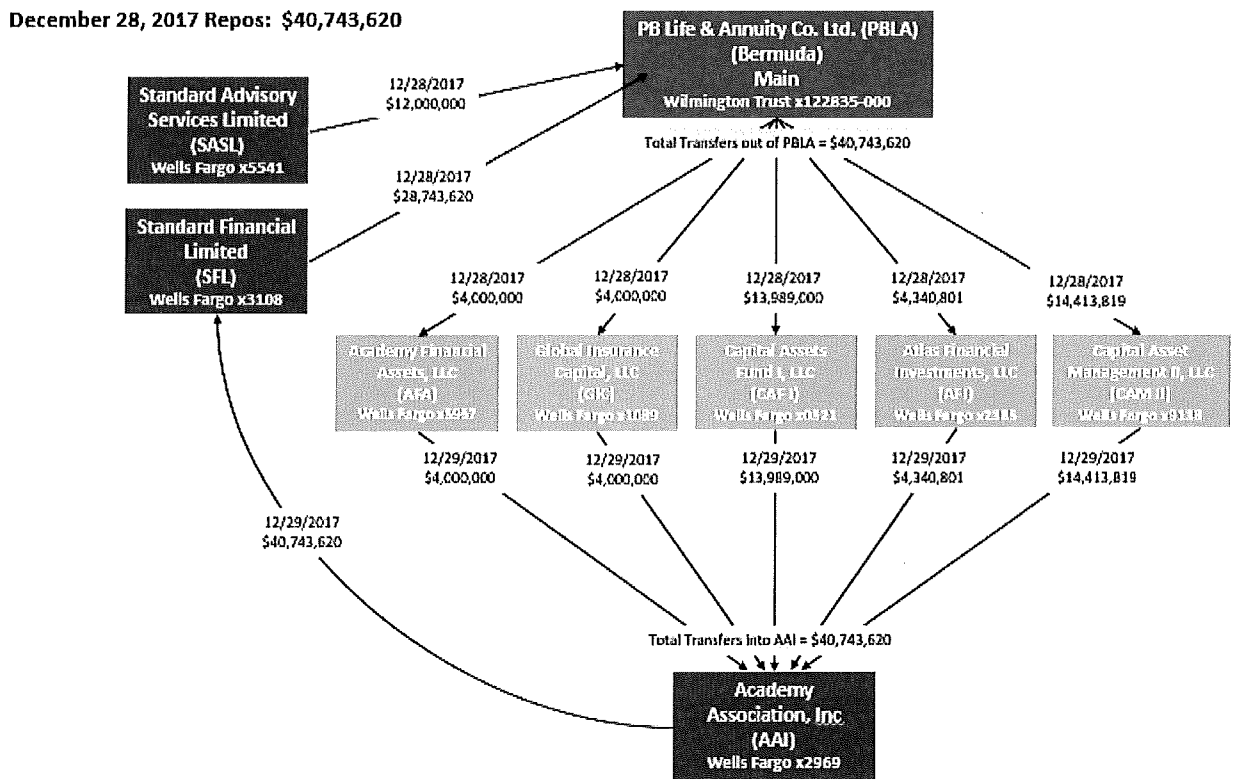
December 28, 2017 Repos: $40,743,620

PB Life & Annuity Co. Ltd. (PBLA) (Bermuda) Main Wilmington Trust x122835-000

12/28/2017 $12,000,000

Standard Advisory Services Limited (SASL) Wells Fargo x5541

12/28/2017 $28,743,620

Standard Financial Limited (SFL) Wells Fargo x3108

Total Transfers out of PBLA = $40,743,620

12/28/2017 $4,000,000

12/28/2017 $4,000,000

12/28/2017 $13,989,000

12/28/2017 $4,340,801

12/28/2017 $14,413,819

Academy Financial Assets, LLC (AFA) Wells Fargo x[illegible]

Global Insurance Capital, LLC (GIC) Wells Fargo x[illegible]

Capital Assets Fund I, LLC (CAF I) Wells Fargo x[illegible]

Atlas Financial Investments, LLC (AFI) Wells Fargo x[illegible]

Capital Asset Management II, LLC (CAM II) Wells Fargo x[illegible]

12/29/2017 $4,000,000

12/29/2017 $4,000,000

12/29/2017 $13,989,000

12/29/2017 $4,340,801

12/29/2017 $14,413,819

12/29/2017 $40,743,620

Total Transfers into AAI = $40,743,620

Academy Association, Inc (AAI) Wells Fargo x2969